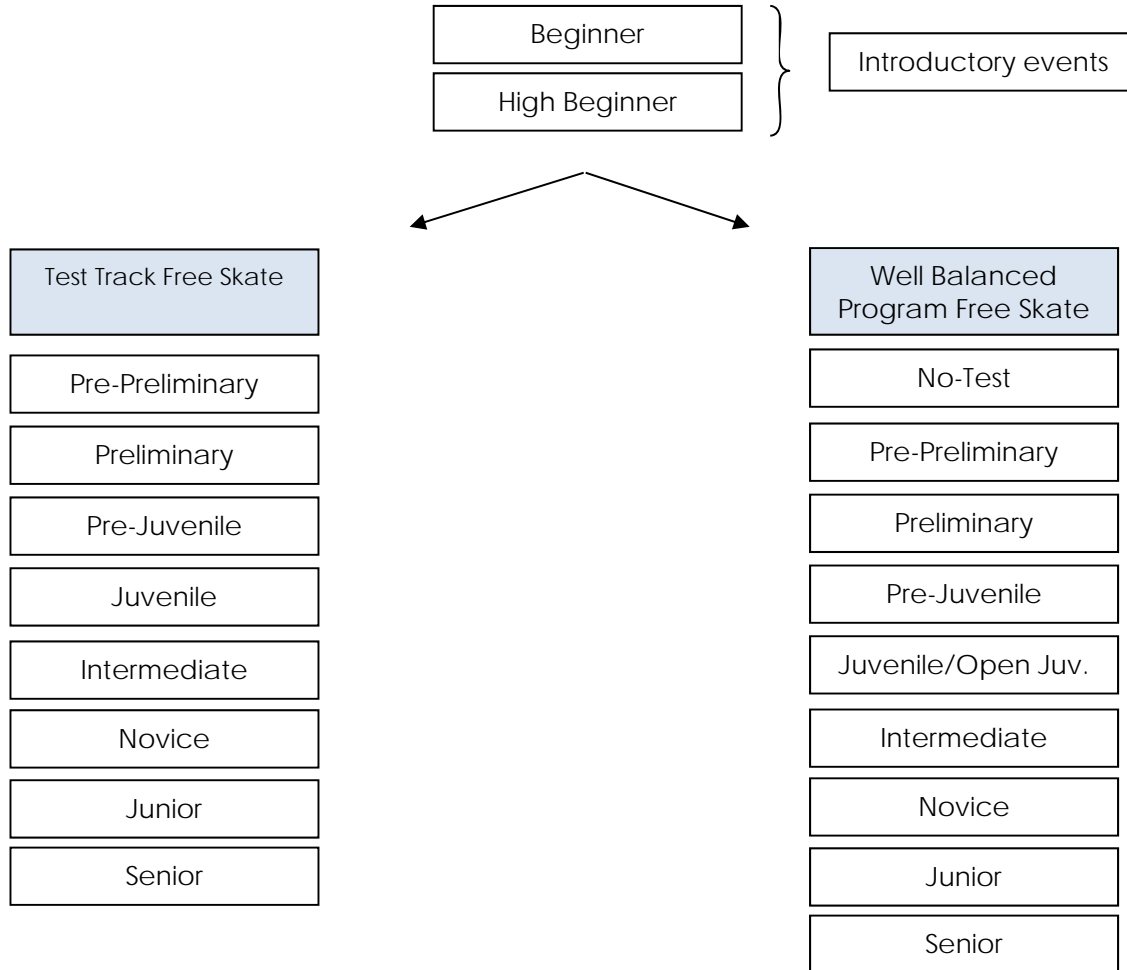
Beginner

High Beginner

Introductory events

Test Track Free Skate

Pre-Preliminary

Preliminary

Pre-Juvenile

Juvenile

Intermediate

Novice

Junior

Senior

Well Balanced Program Free Skate

No-Test

Pre-Preliminary

Preliminary

Pre-Juvenile

Juvenile/Open Juv.

Intermediate

Novice

Junior

Senior